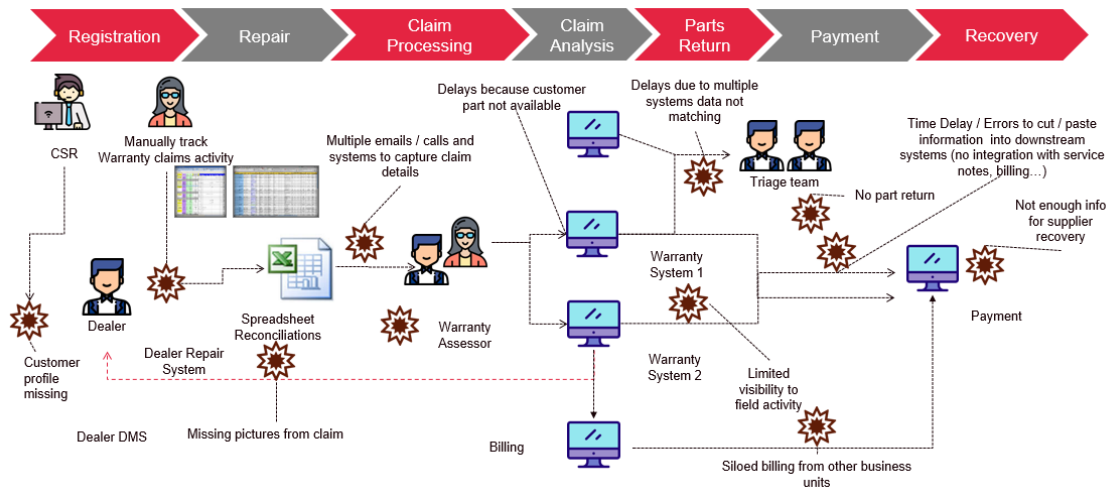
Registration Repair Claim Processing Claim Analysis Parts Return Payment Recovery

CSR

Manually track Warranty claims activity

Multiple emails / calls and systems to capture claim details

Delays because customer part not available

Delays due to multiple systems data not matching

Triage team

Time Delay / Errors to cut / paste information into downstream systems (no integration with service notes, billing…)

No part return

Not enough info for supplier recovery

Dealer

Spreadsheet Reconciliations

Warranty Assessor

Warranty System 1

Payment

Customer profile missing

Dealer Repair System

Warranty System 2

Limited visibility to field activity

Dealer DMS

Missing pictures from claim

Billing

Siloed billing from other business units